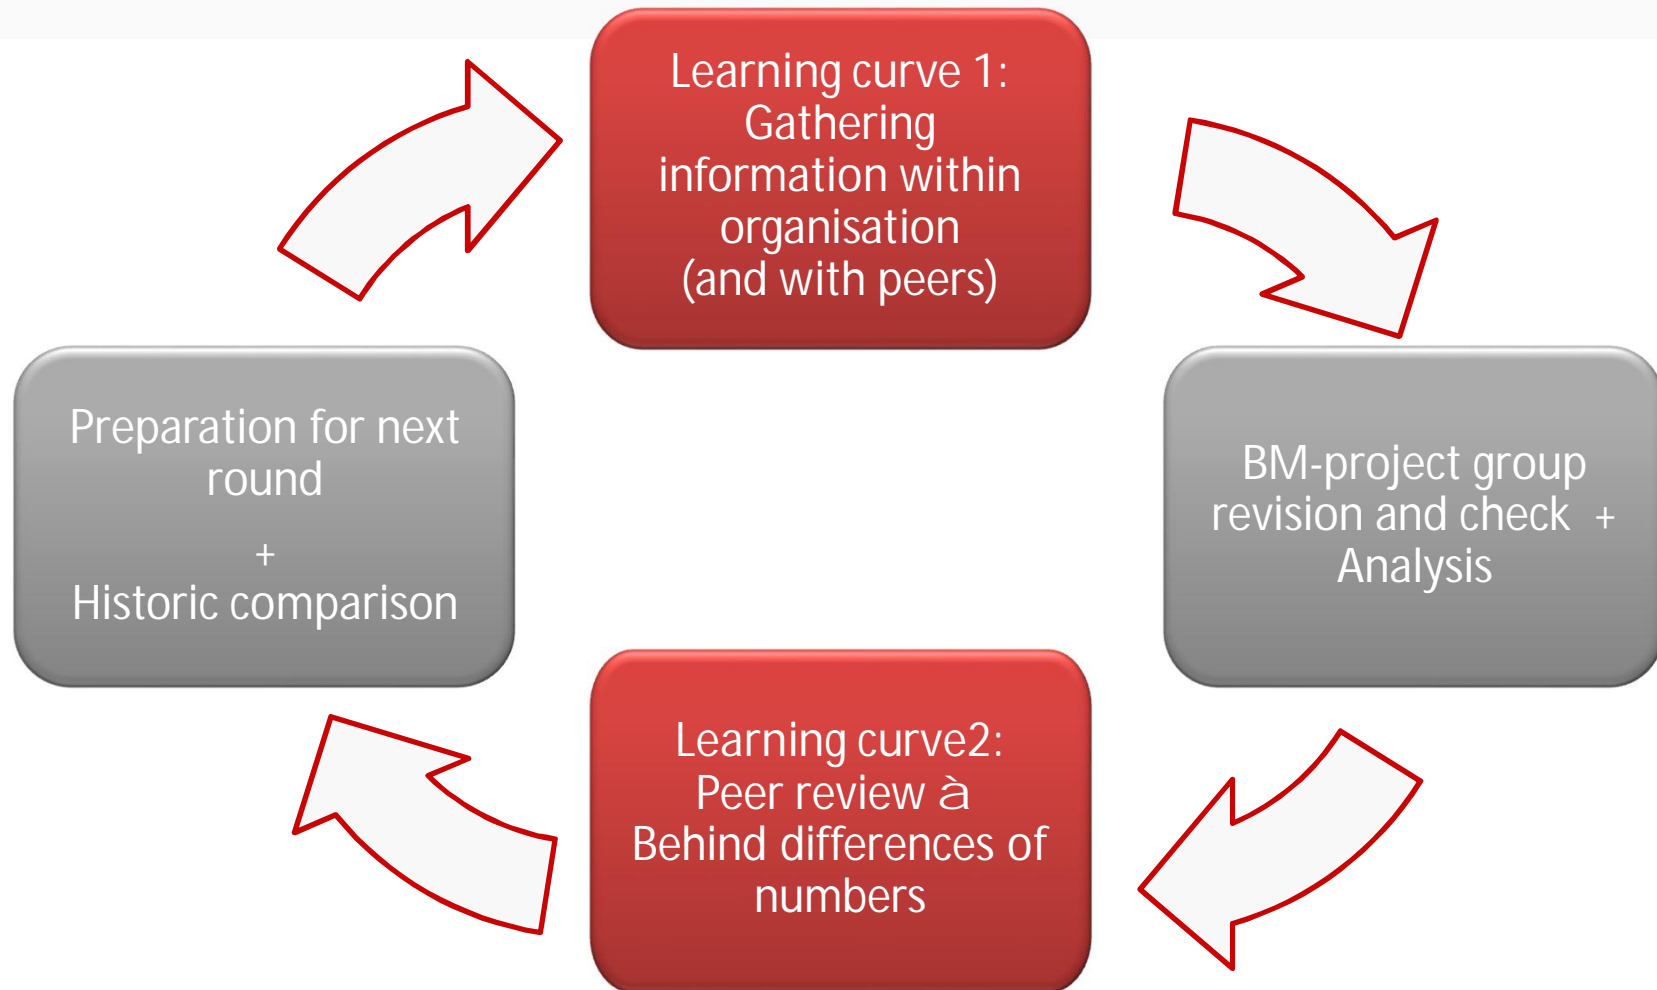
Learning curve 1: Gathering information within organisation (and with peers)

BM-project group revision and check + Analysis

Learning curve2: Peer review à Behind differences of numbers

Preparation for next round

+

Historic comparison